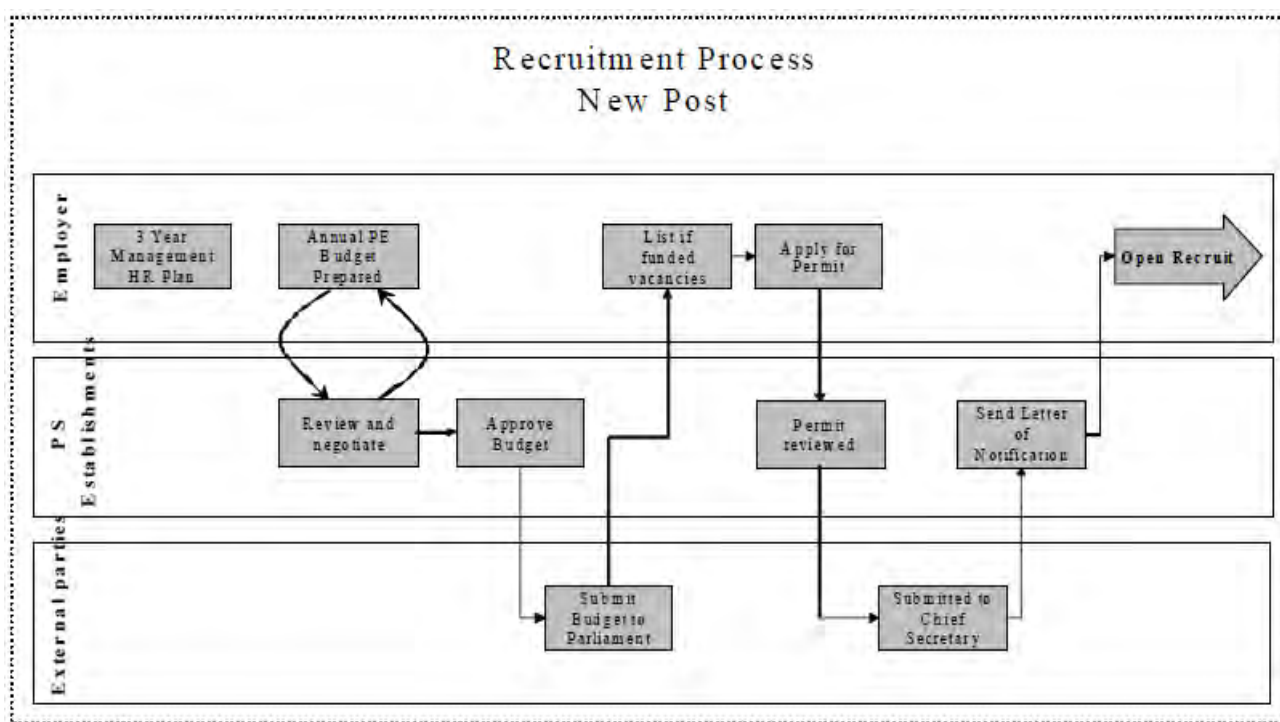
Recruitment Process
New Post

Employer

3 Year Management HR Plan

Annual PE Budget Prepared

List if funded vacancies

Apply for Permit

Open Recruit

PS Establishments

Review and negotiate

Approve Budget

Permit reviewed

Send Letter of Notification

External parties

Submit Budget to Parliament

Submitted to Chief Secretary